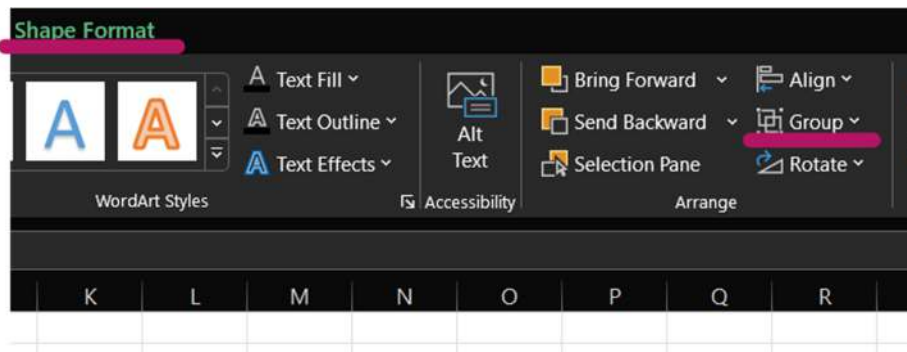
Shape Format

A A

Text Fill
Text Outline
Text Effects

WordArt Styles

Alt Text

Accessibility

Bring Forward
Send Backward
Selection Pane

Align
Group
Rotate

Arrange

| K | L | M | N | O | P | Q | R |
|---|---|---|---|---|---|---|---|